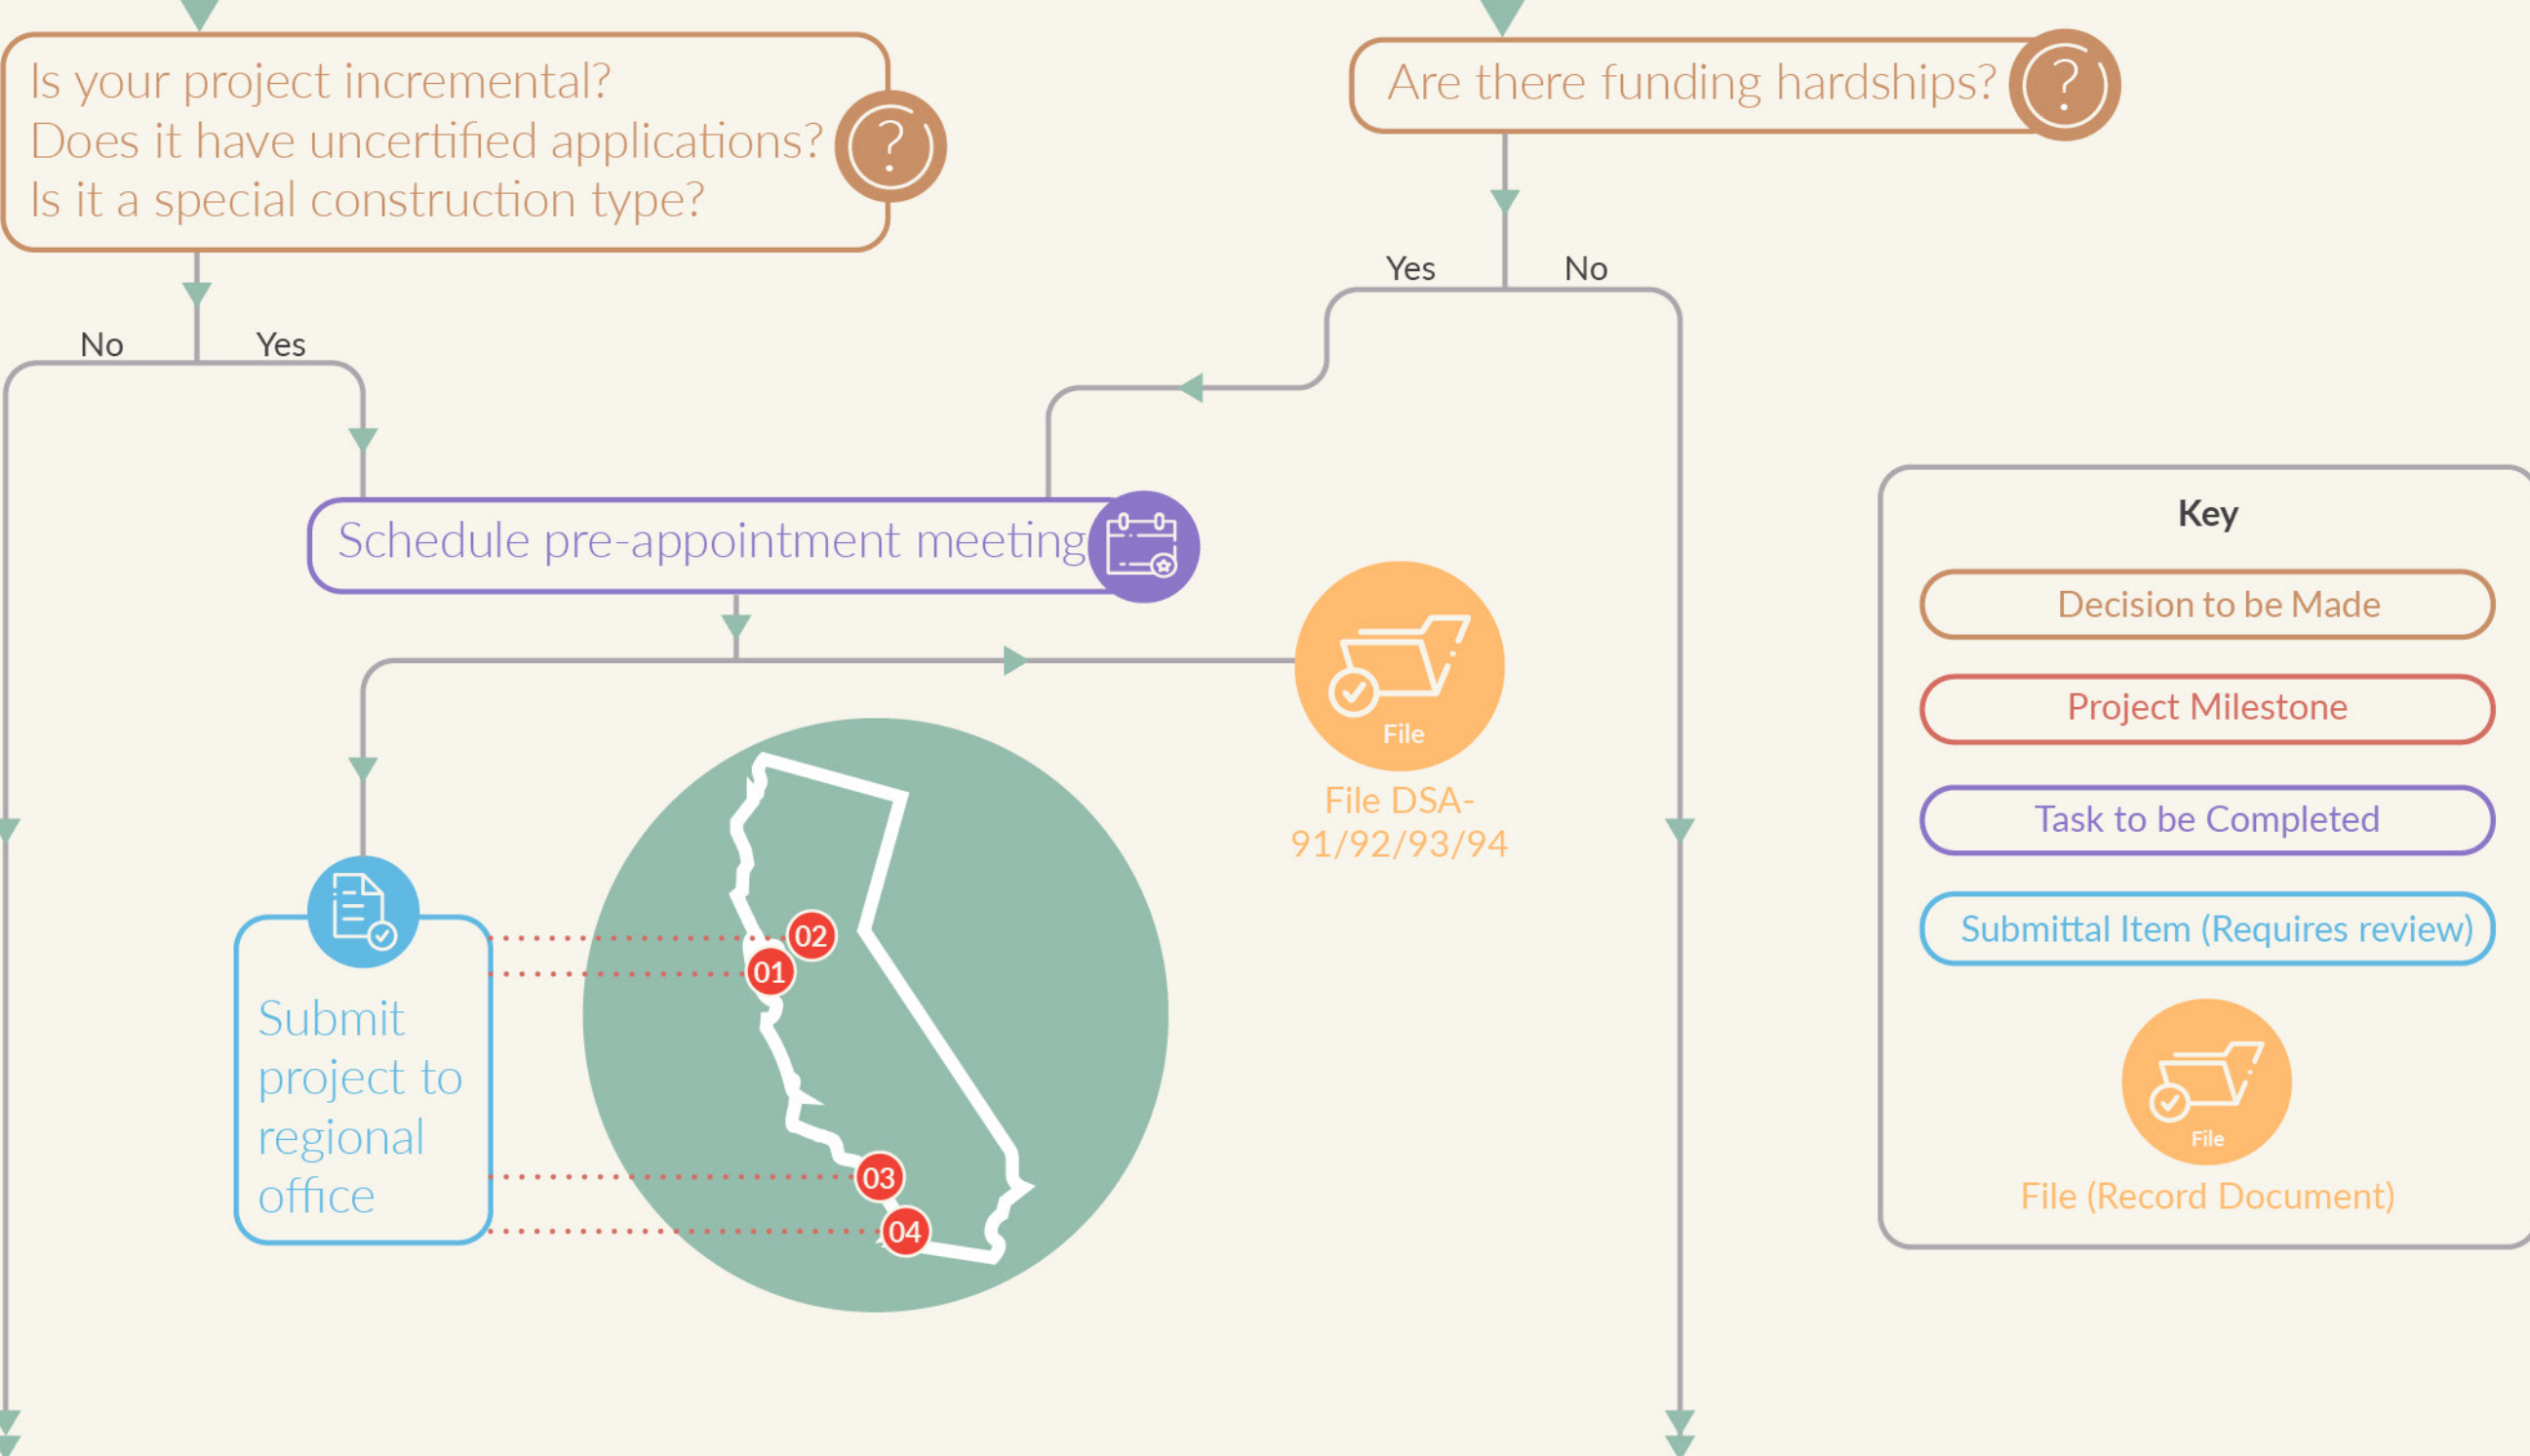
Is your project incremental?
Does it have uncertified applications?
Is it a special construction type?

Are there funding hardships?

Yes No

No Yes

Schedule pre-appointment meeting

File

File DSA-91/92/93/94

Submit project to regional office

02
01
03
04

Key

Decision to be Made

Project Milestone

Task to be Completed

Submittal Item (Requires review)

File

File (Record Document)